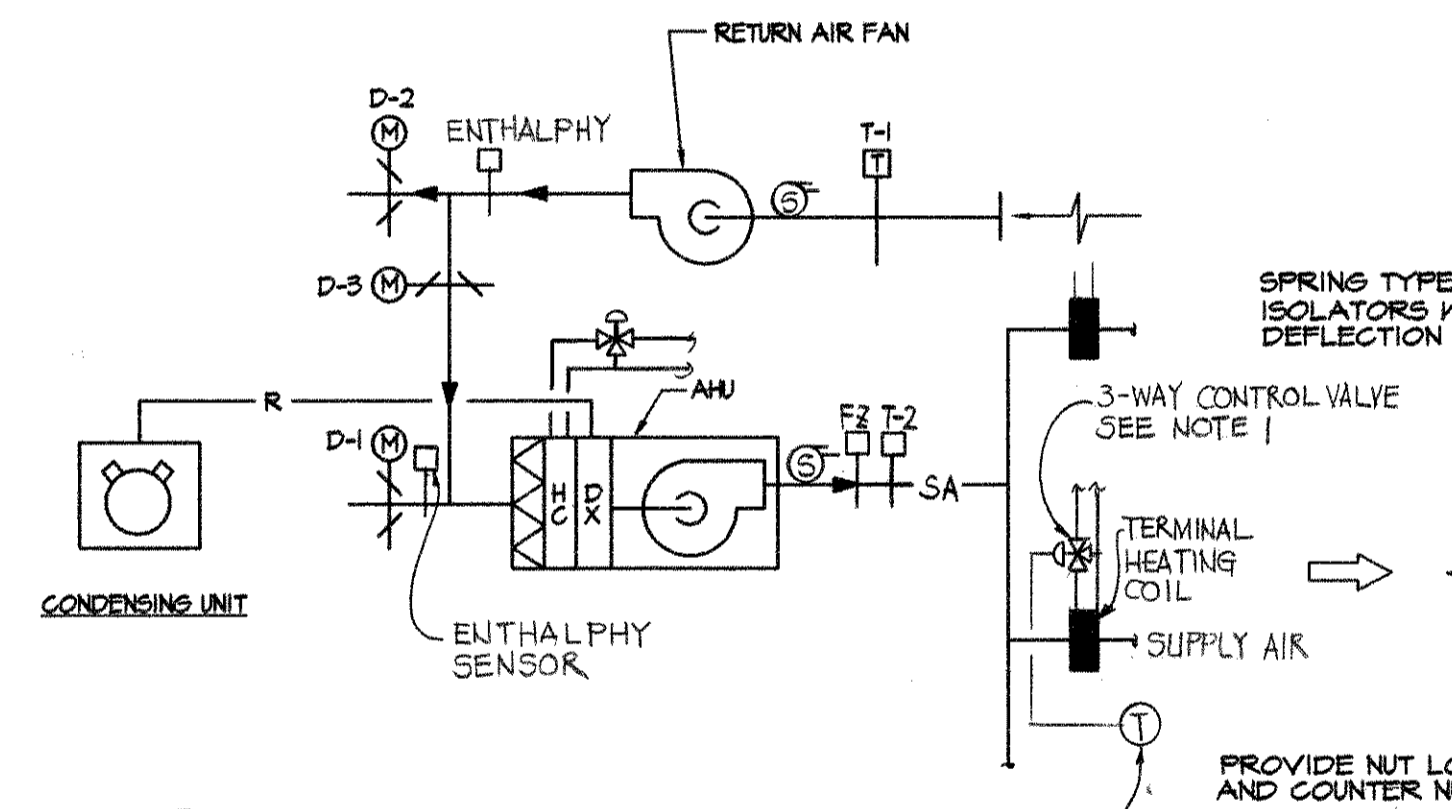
RETURN AIR FAN

D-2
M
ENTHALPY

T-1
T
S

D-3 M

SPRING TYPE
ISOLATORS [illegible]
DEFLECTION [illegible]

R
AHU
3-WAY CONTROL VALVE
SEE NOTE 1

D-1 M
FZ T-2
S
H
C
D
X
SA

TERMINAL
HEATING
COIL

CONDENSING UNIT

SUPPLY AIR

ENTHALPY
SENSOR

T

PROVIDE NUT L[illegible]
AND COUNTER N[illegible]